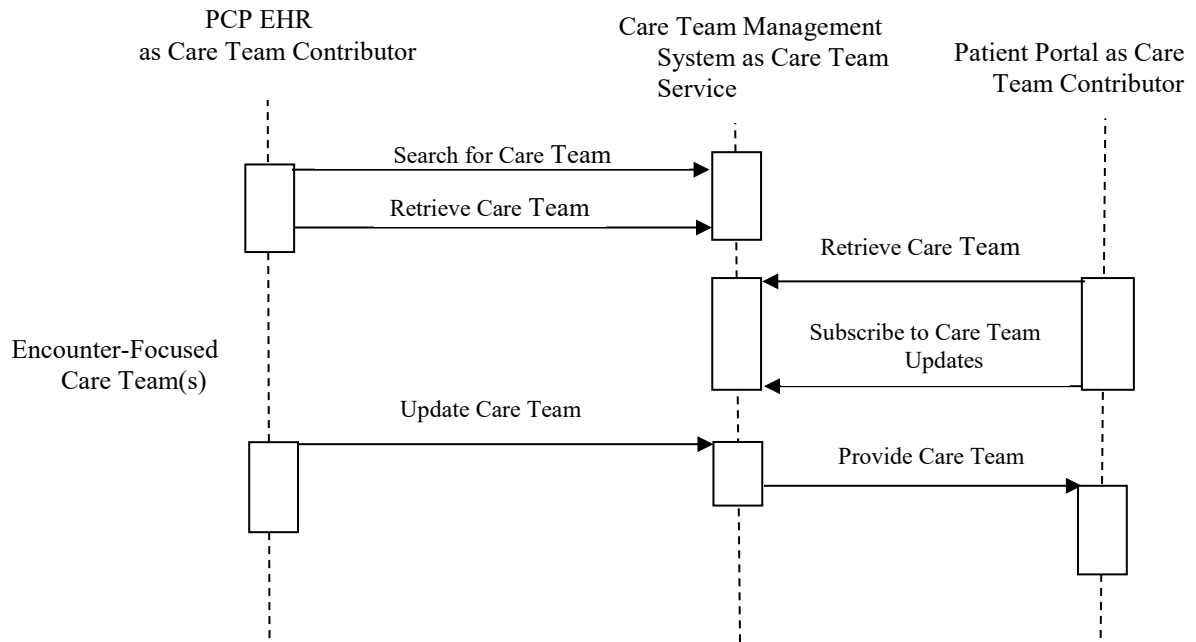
PCP EHR
as Care Team Contributor

Care Team Management System as Care Team Service

Patient Portal as Care Team Contributor

Search for Care Team

Retrieve Care Team

Retrieve Care Team

Subscribe to Care Team Updates

Encounter-Focused Care Team(s)

Update Care Team

Provide Care Team